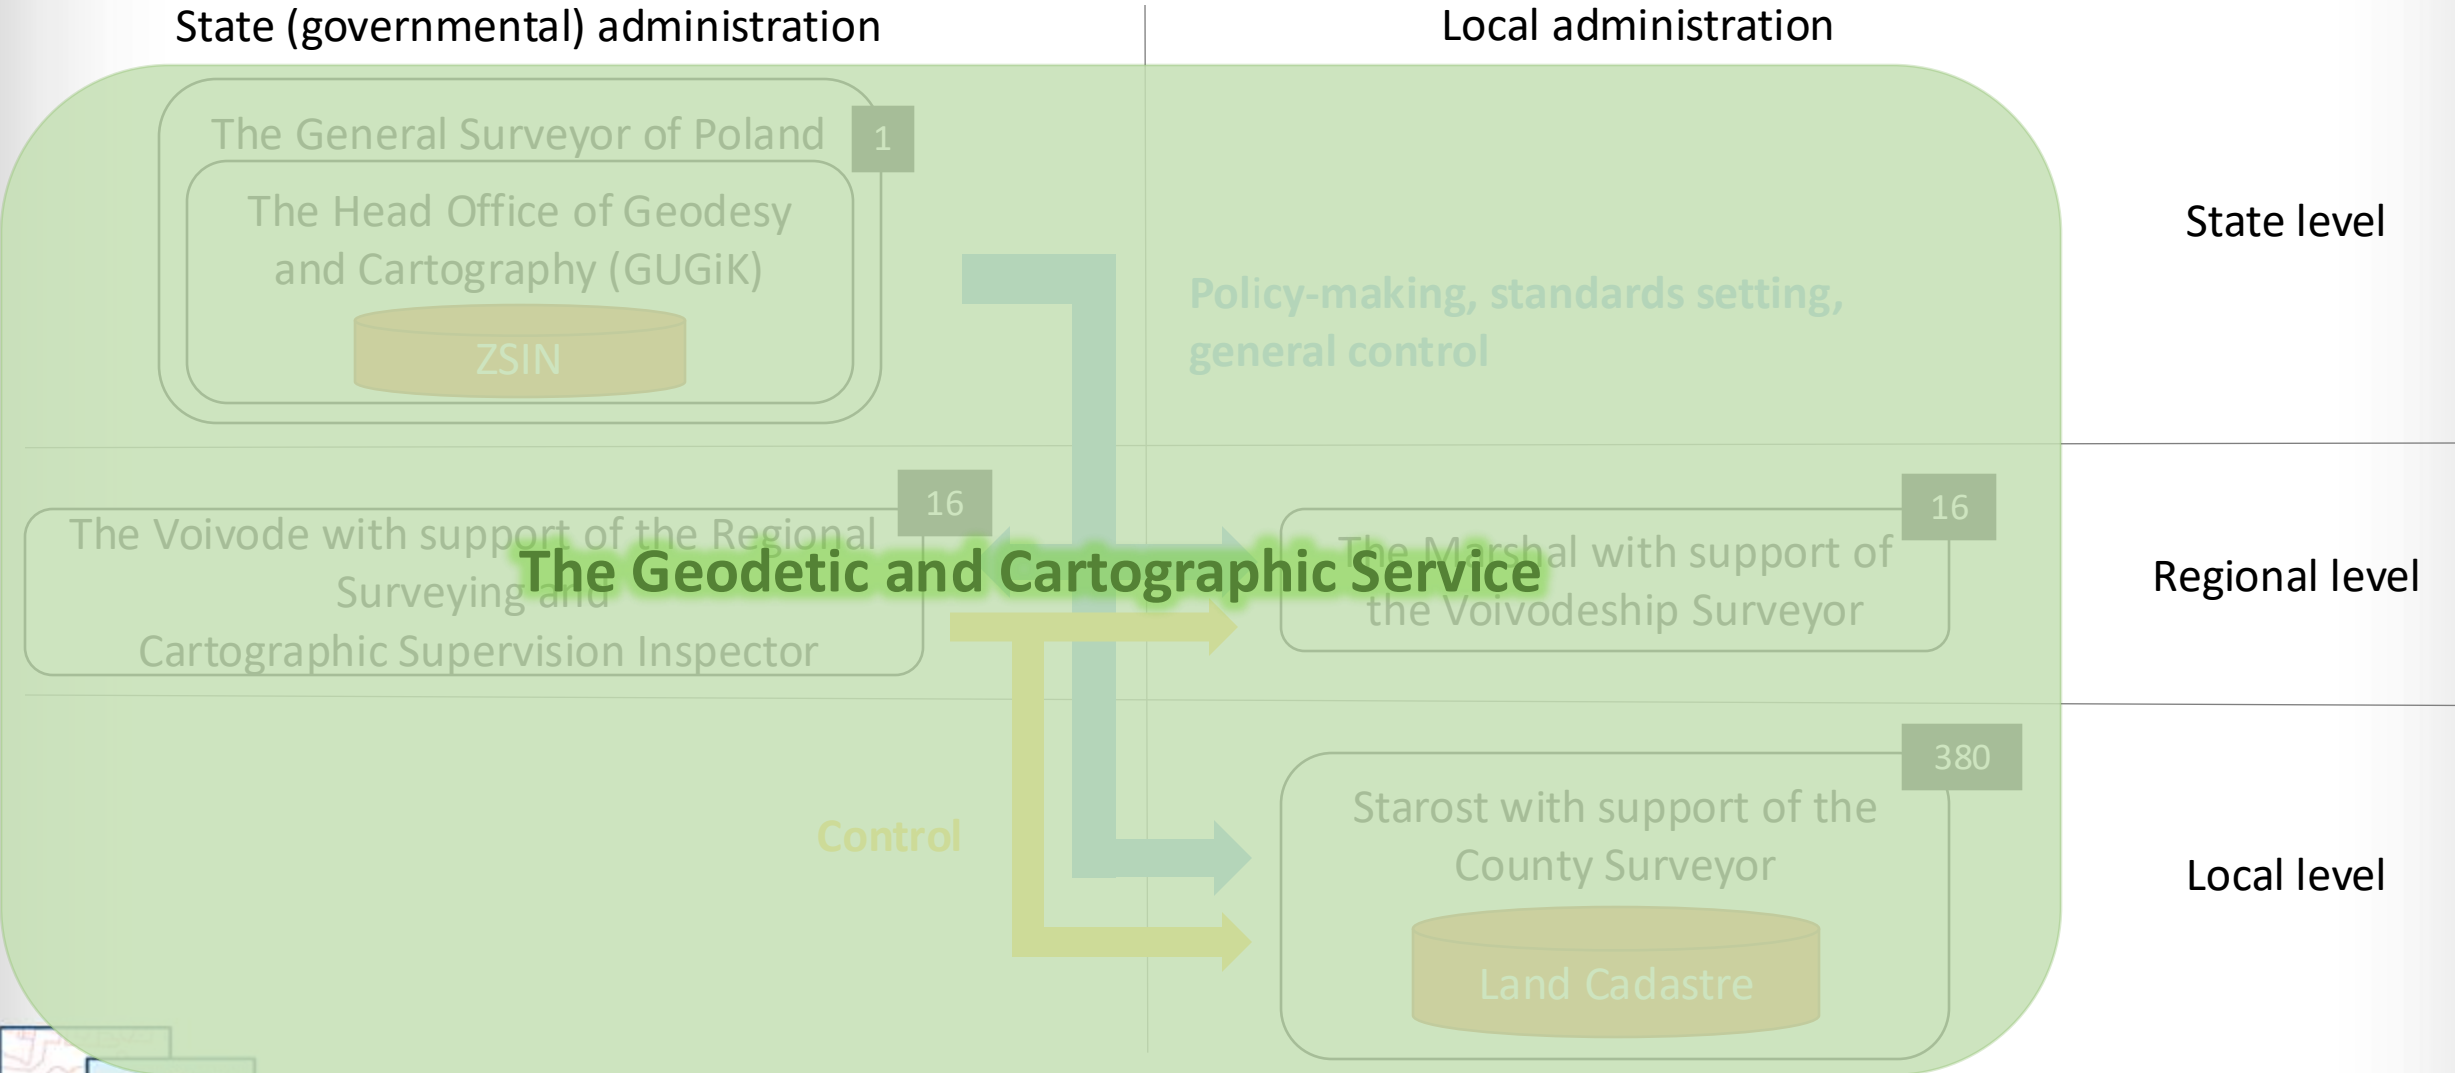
State (governmental) administration

Local administration

The General Surveyor of Poland

1

The Head Office of Geodesy and Cartography (GUGiK)

ZSIN

Policy-making, standards setting, general control

State level

16

The Voivode with support of the Regional Surveying and Cartographic Supervision Inspector

The Geodetic and Cartographic Service

16

The Marshal with support of the Voivodeship Surveyor

Regional level

380

Starost with support of the County Surveyor

Control

Land Cadastre

Local level